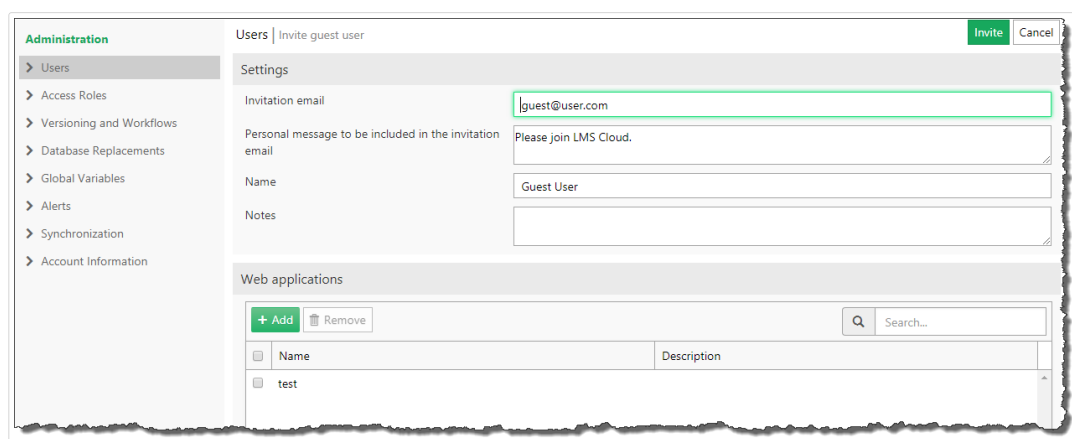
Administration

Users

Access Roles

Versioning and Workflows

Database Replacements

Global Variables

Alerts

Synchronization

Account Information

Users | Invite guest user

Invite Cancel

Settings

Invitation email

guest@user.com

Personal message to be included in the invitation email

Please join LMS Cloud.

Name

Guest User

Notes

Web applications

+ Add Remove

Search...

| | Name | Description |
|---|---|---|
| | test | |